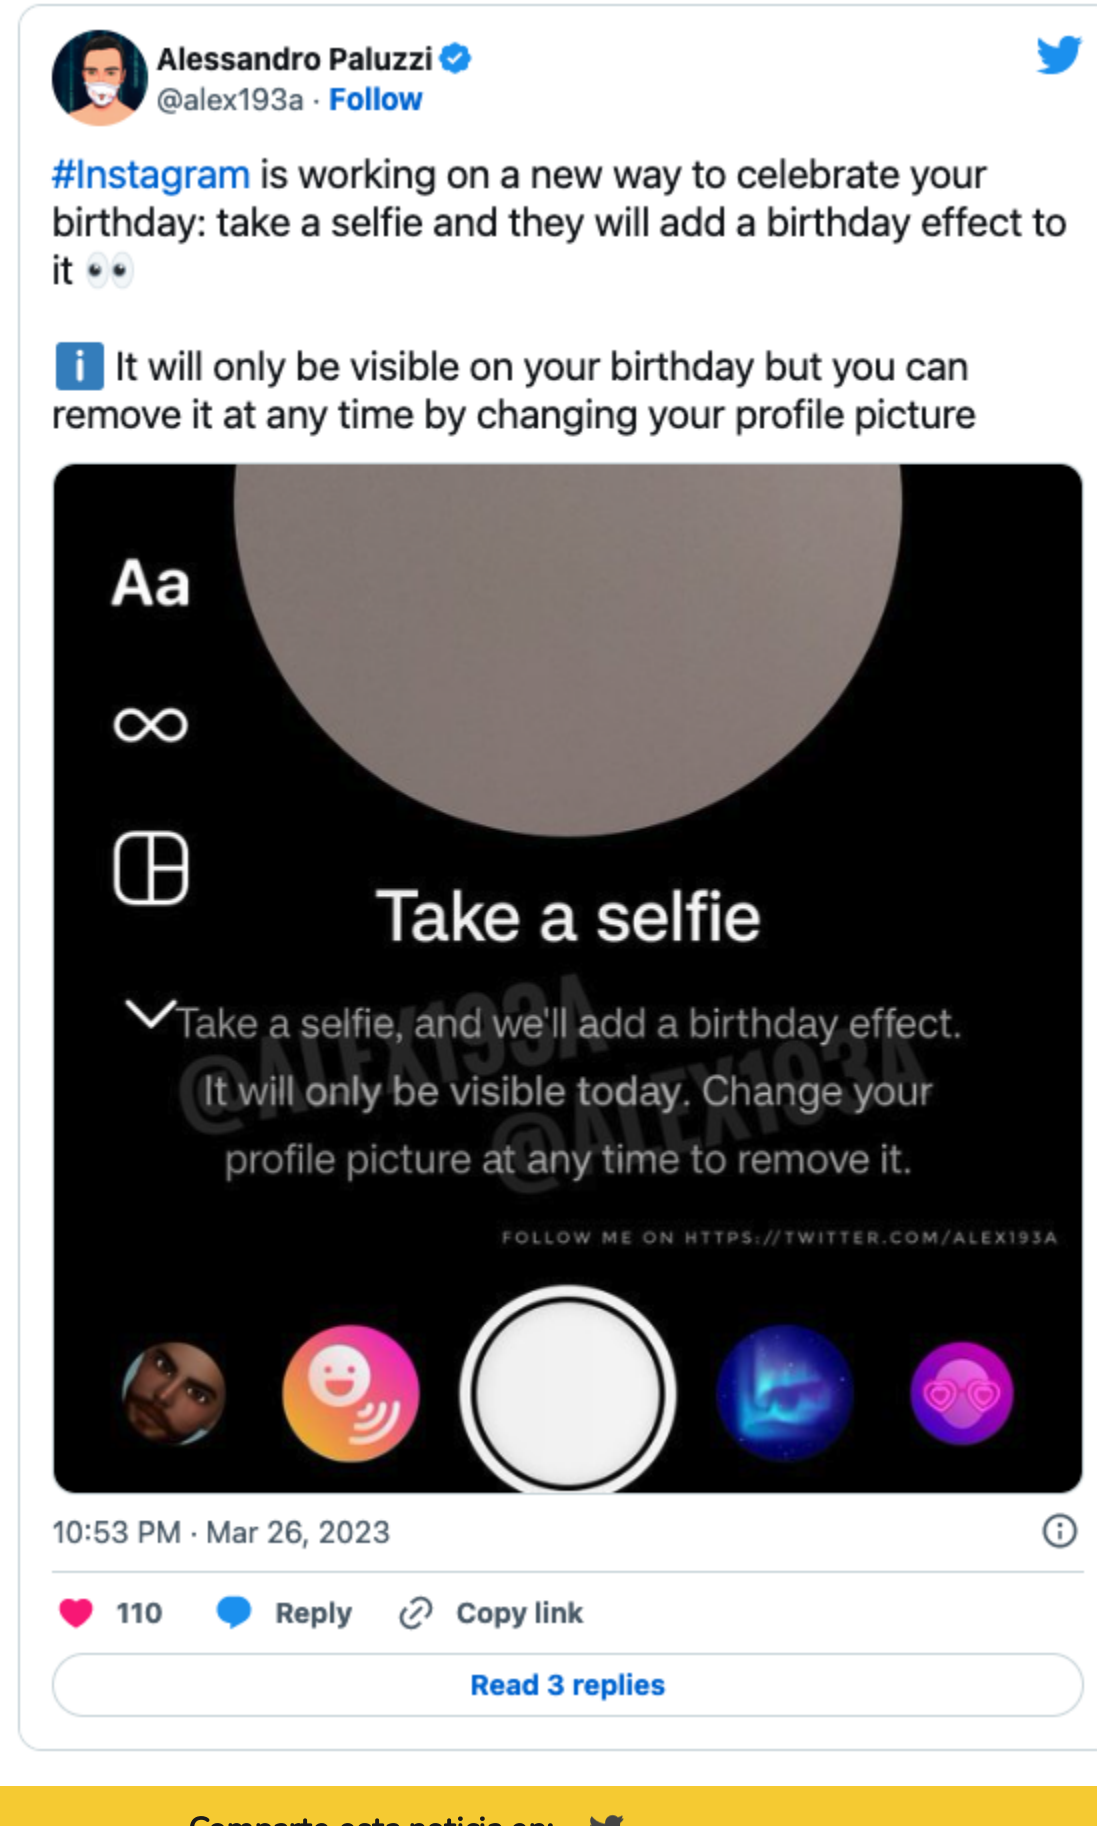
Alessandro Paluzzi
@alex193a · Follow

#Instagram is working on a new way to celebrate your birthday: take a selfie and they will add a birthday effect to it 👀

ℹ️ It will only be visible on your birthday but you can remove it at any time by changing your profile picture

Aa

Take a selfie

Take a selfie, and we'll add a birthday effect. It will only be visible today. Change your profile picture at any time to remove it.

@ALEX193A @ALEX193A

FOLLOW ME ON HTTPS://TWITTER.COM/ALEX193A

10:53 PM · Mar 26, 2023

110 Reply Copy link

Read 3 replies

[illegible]